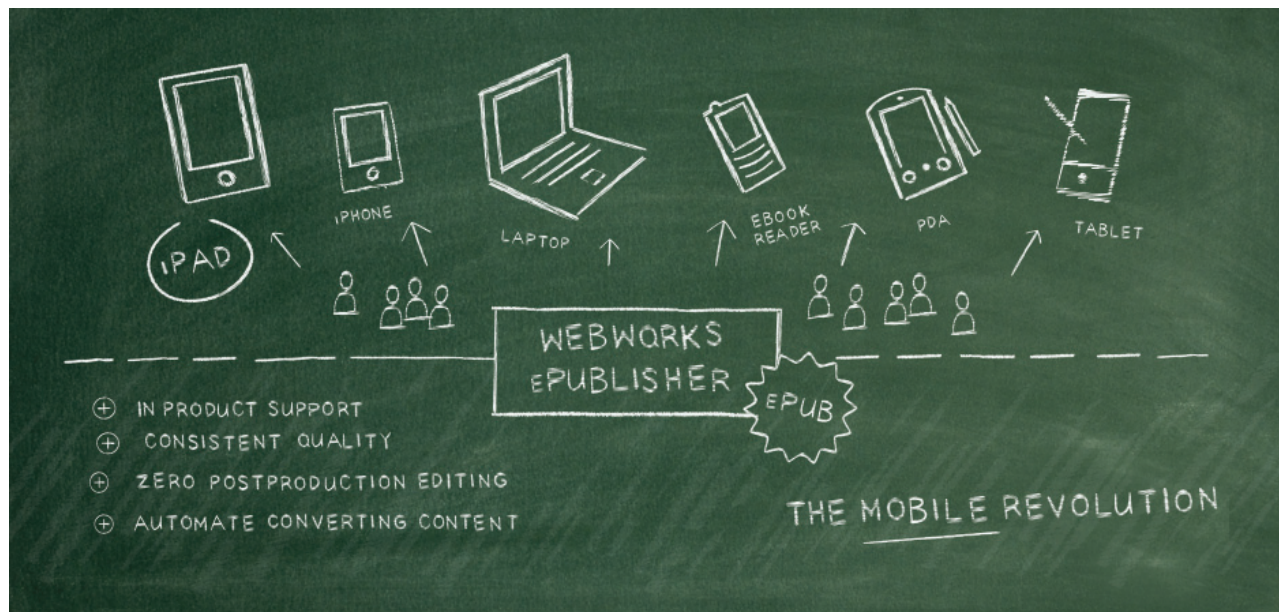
IPAD

IPHONE

LAPTOP

EBOOK READER

PDA

TABLET

WEBWORKS ePUBLISHER

ePUB

⊕ IN PRODUCT SUPPORT
⊕ CONSISTENT QUALITY
⊕ ZERO POSTPRODUCTION EDITING
⊕ AUTOMATE CONVERTING CONTENT

THE MOBILE REVOLUTION